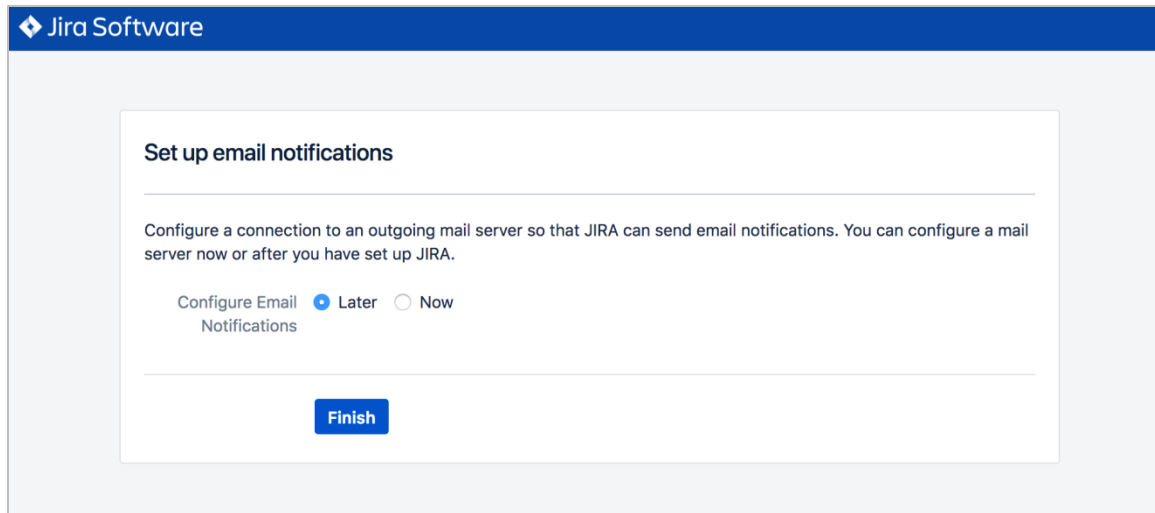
Jira Software

Set up email notifications

Configure a connection to an outgoing mail server so that JIRA can send email notifications. You can configure a mail server now or after you have set up JIRA.

Configure Email Notifications
Later
Now

Finish